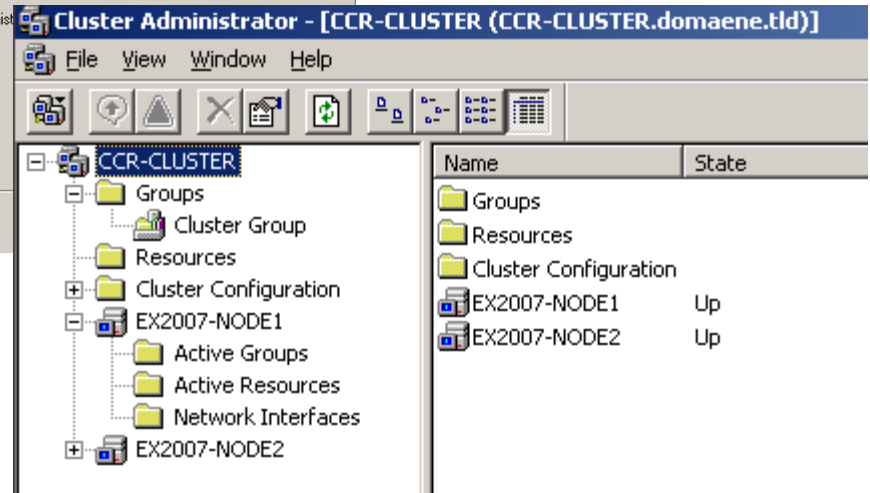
ist Cluster Administrator - [CCR-CLUSTER (CCR-CLUSTER.domaene.tld)]

File View Window Help

CCR-CLUSTER
Groups
Cluster Group
Resources
Cluster Configuration
EX2007-NODE1
Active Groups
Active Resources
Network Interfaces
EX2007-NODE2

| Name | State |
|---|---|
| Groups | |
| Resources | |
| Cluster Configuration | |
| EX2007-NODE1 | Up |
| EX2007-NODE2 | Up |